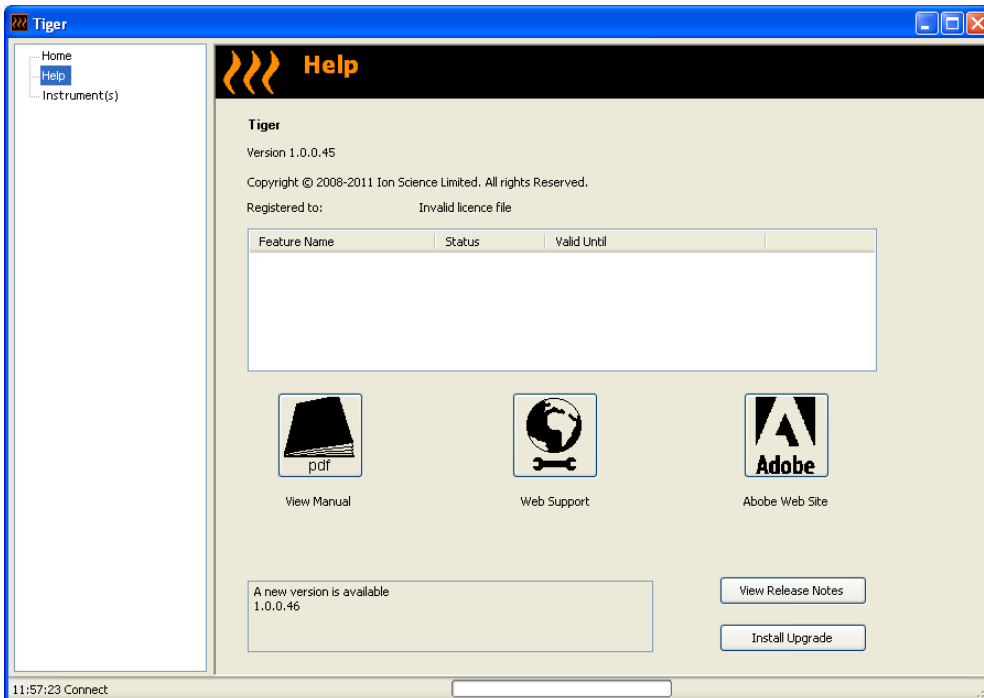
Tiger

Home
Help
Instrument(s)

Help

Tiger

Version 1.0.0.45

Copyright © 2008-2011 Ion Science Limited. All rights Reserved.

Registered to: Invalid licence file

| Feature Name | Status | Valid Until |
|---|---|---|

pdf

View Manual

Web Support

Adobe

Abobe Web Site

A new version is available
1.0.0.46

View Release Notes

Install Upgrade

11:57:23 Connect